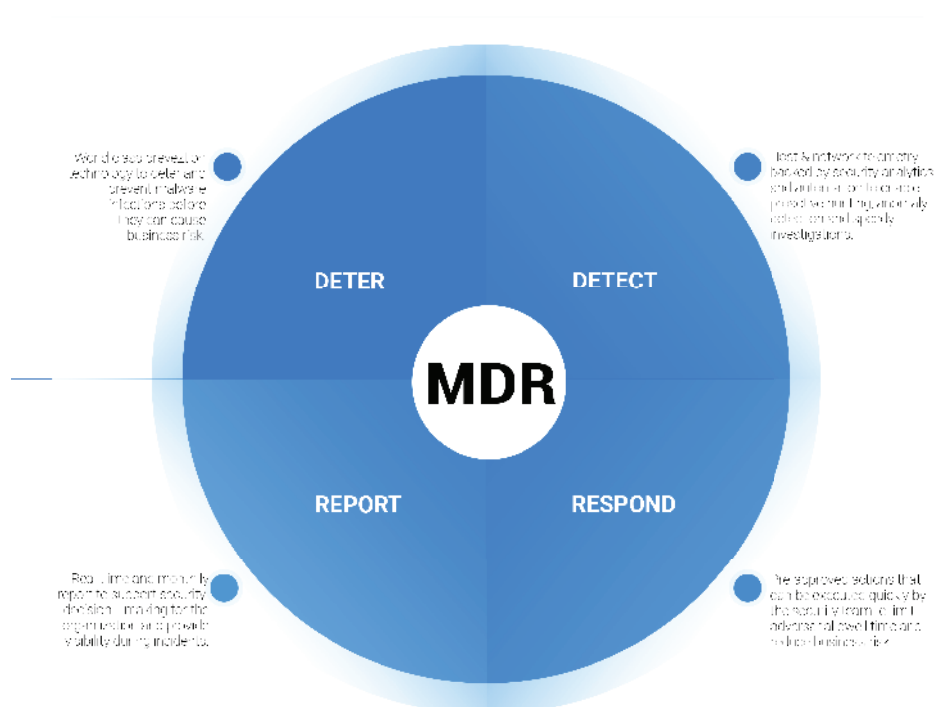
World-class prevention technology to deter and prevent malware infections before they can cause business risk.

Host & network telemetry backed by security analytics and automation to enable proactive hunting, anomaly detection and speedy investigations.

DETER

DETECT

MDR

REPORT

RESPOND

Real-time and monthly reports to support security decision making for the organization and provide visibility during incidents.

Pre-approved actions that can be executed quickly by the security team to limit adversarial dwell time and reduce business risk.